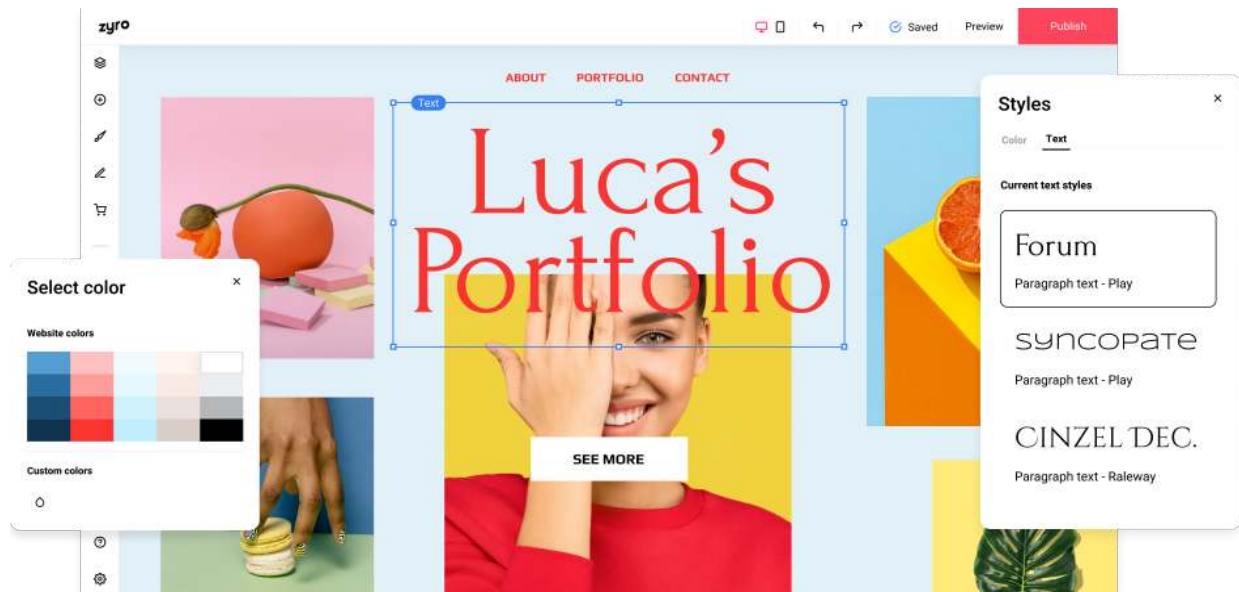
zyro

Saved

Preview

Publish

ABOUT PORTFOLIO CONTACT

Text

Luca's Portfolio

SEE MORE

Select color

Website colors

Custom colors

Styles

Color Text

Current text styles

Forum

Paragraph text - Play

syncopate

Paragraph text - Play

CINZEL DEC.

Paragraph text - Raleway